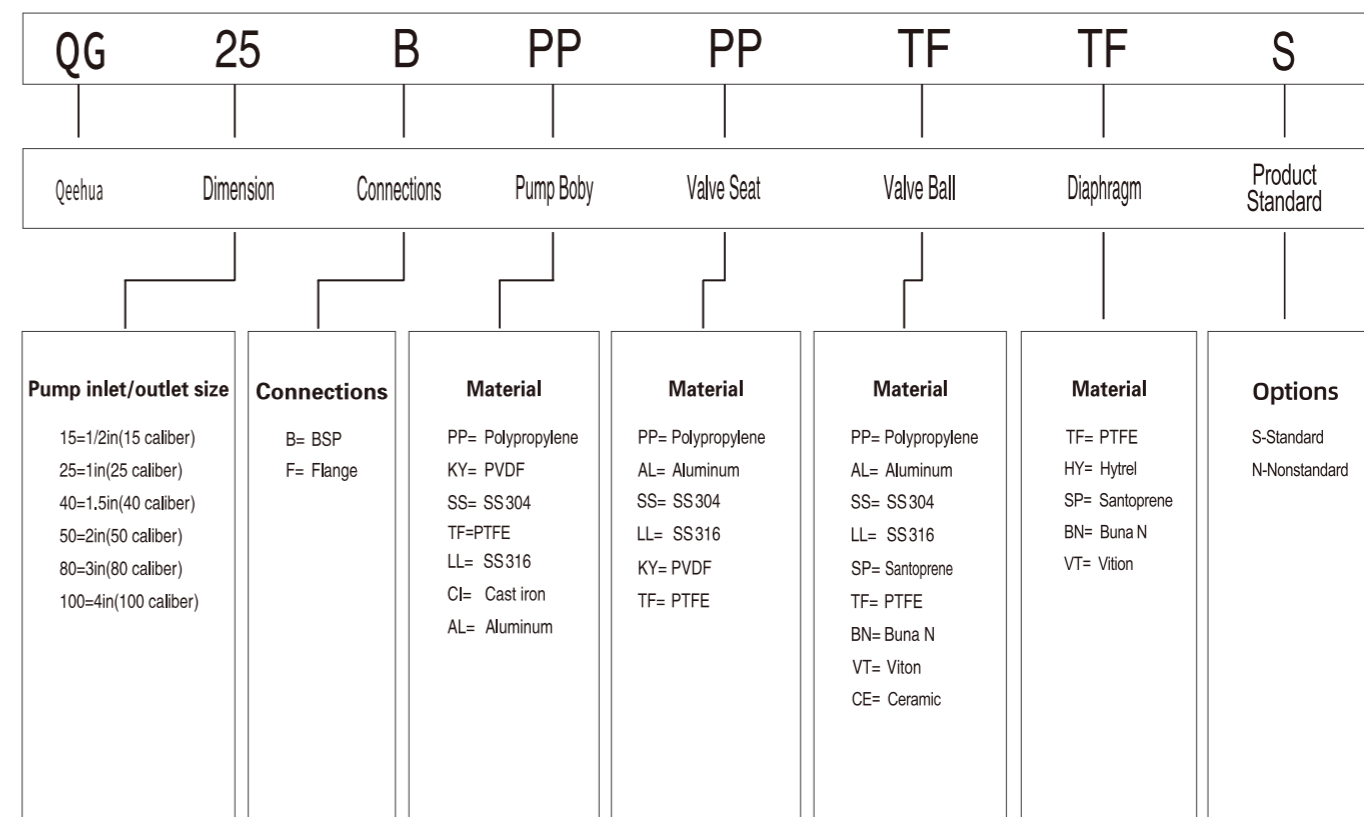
QG 25 B PP PP TF TF S

Qeehua Dimension Connections Pump Boby Valve Seat Valve Ball Diaphragm Product Standard

Pump inlet/outlet size

15=1/2in(15 caliber)
25=1in(25 caliber)
40=1.5in(40 caliber)
50=2in(50 caliber)
80=3in(80 caliber)
100=4in(100 caliber)

Connections

B= BSP
F= Flange

Material

PP= Polypropylene
KY= PVDF
SS= SS304
TF=PTFE
LL= SS316
CI= Cast iron
AL= Aluminum

Material

PP= Polypropylene
AL= Aluminum
SS= SS304
LL= SS316
KY= PVDF
TF= PTFE

Material

PP= Polypropylene
AL= Aluminum
SS= SS304
LL= SS316
SP= Santoprene
TF= PTFE
BN= Buna N
VT= Viton
CE= Ceramic

Material

TF= PTFE
HY= Hytrel
SP= Santoprene
BN= Buna N
VT= Vition

Options

S-Standard
N-Nonstandard